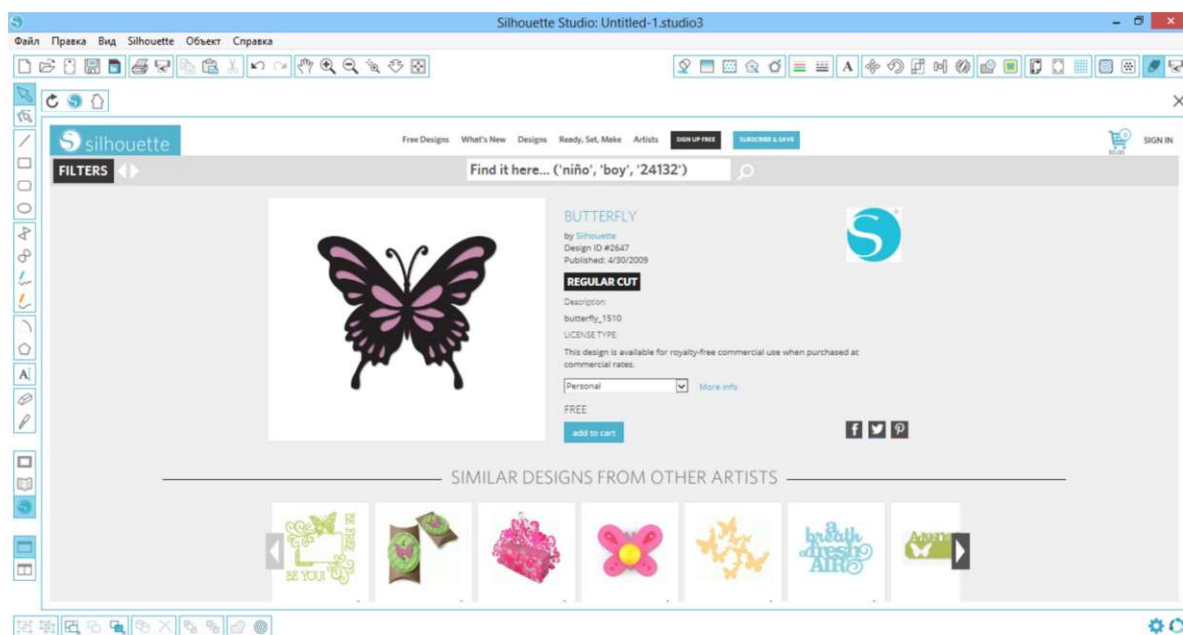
Silhouette Studio: Untitled-1.studio3

Файл Правка Вид Silhouette Объект Справка

silhouette

Free Designs What's New Designs Ready, Set, Make Artists SIGN UP FREE SUBSCRIBE & SAVE

SIGN IN

FILTERS

Find it here... ('niño', 'boy', '24132')

BUTTERFLY

by Silhouette
Design ID #2647
Published: 4/30/2009

REGULAR CUT

Description:

butterfly_1510

LICENSE TYPE:

This design is available for royalty-free commercial use when purchased at commercial rates.

Personal

More info

FREE

add to cart

SIMILAR DESIGNS FROM OTHER ARTISTS

BE YOU

a breath of fresh AIR